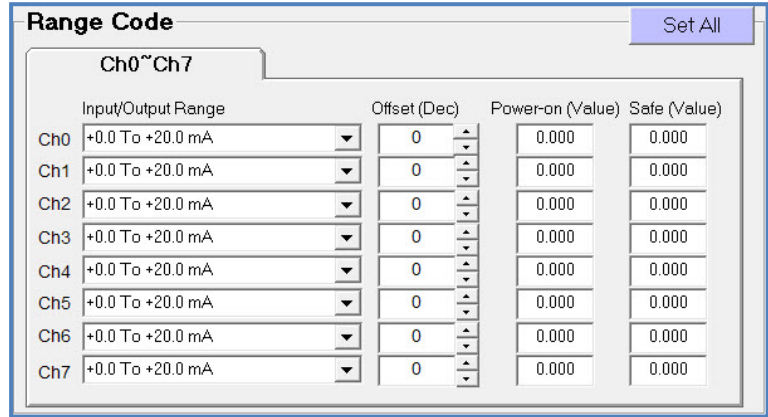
Range Code

Set All

Ch0~Ch7

| | Input/Output Range | Offset (Dec) | Power-on (Value) | Safe (Value) |
|---|---|---|---|---|
| Ch0 | +0.0 To +20.0 mA | 0 | 0.000 | 0.000 |
| Ch1 | +0.0 To +20.0 mA | 0 | 0.000 | 0.000 |
| Ch2 | +0.0 To +20.0 mA | 0 | 0.000 | 0.000 |
| Ch3 | +0.0 To +20.0 mA | 0 | 0.000 | 0.000 |
| Ch4 | +0.0 To +20.0 mA | 0 | 0.000 | 0.000 |
| Ch5 | +0.0 To +20.0 mA | 0 | 0.000 | 0.000 |
| Ch6 | +0.0 To +20.0 mA | 0 | 0.000 | 0.000 |
| Ch7 | +0.0 To +20.0 mA | 0 | 0.000 | 0.000 |